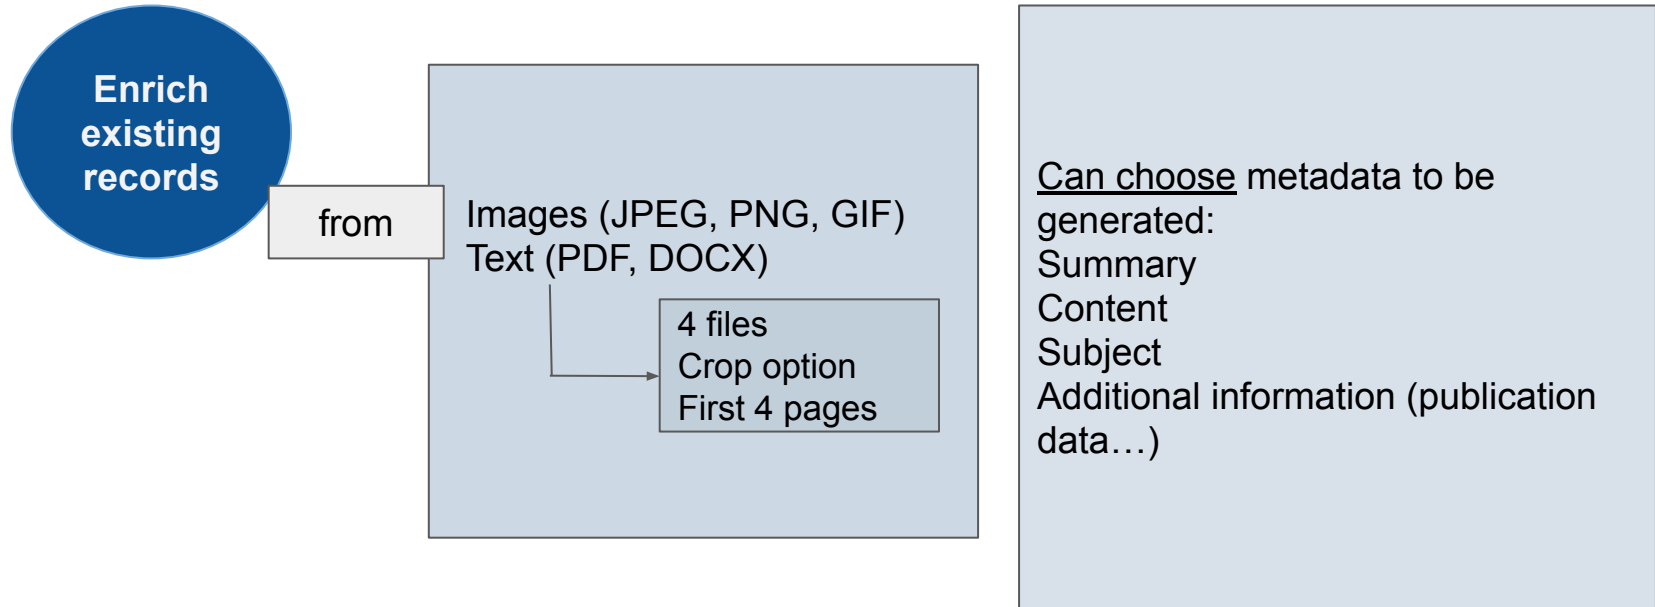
Enrich existing records

from

Images (JPEG, PNG, GIF)
Text (PDF, DOCX)

4 files
Crop option
First 4 pages

Can choose metadata to be generated:
Summary
Content
Subject
Additional information (publication data…)